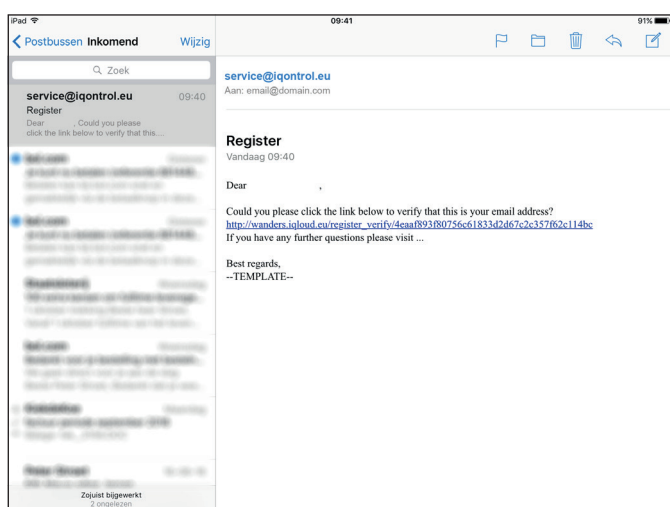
iPad

09:41

91%

Postbussen Inkomend Wijzig

Zoek

service@iqontrol.eu 09:40
Register
Dear , Could you please click the link below to verify that this....

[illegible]

Zojuist bijgewerkt
2 ongelezen

service@iqontrol.eu
Aan: email@domain.com

Register
Vandaag 09:40

Dear ,

Could you please click the link below to verify that this is your email address?
http://wanders.iqloud.eu/register_verify/4eaaf893f80756c61833d2d67c2c357f62c114bc
If you have any further questions please visit ...

Best regards,
--TEMPLATE--